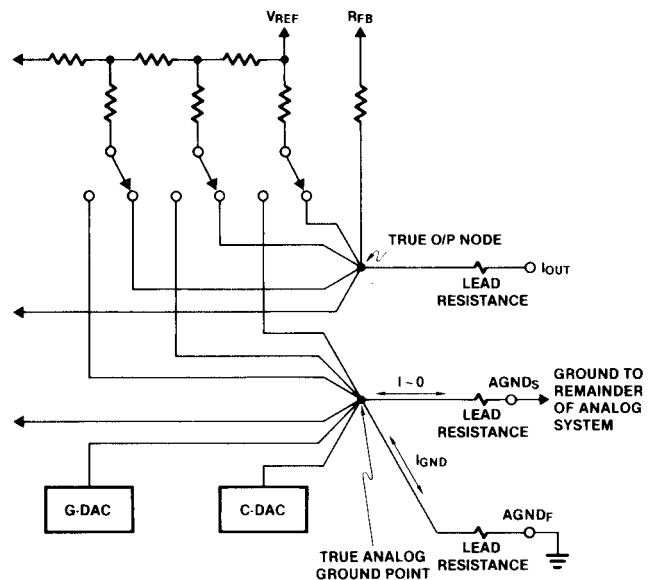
$V_{REF}$

$R_{FB}$

TRUE O/P NODE

LEAD RESISTANCE

$I_{OUT}$

$I \sim 0$

$AGND_S$

GROUND TO REMAINDER OF ANALOG SYSTEM

LEAD RESISTANCE

$I_{GND}$

G-DAC

C-DAC

$AGND_F$

TRUE ANALOG GROUND POINT

LEAD RESISTANCE